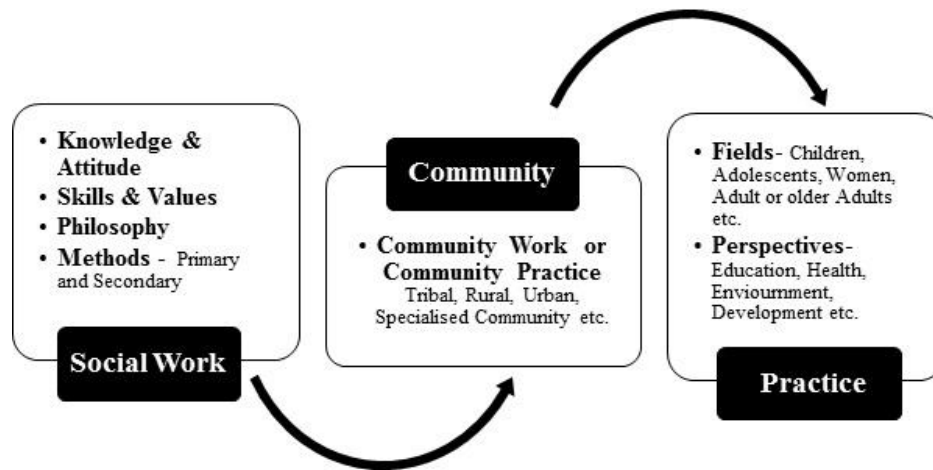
• Knowledge & Attitude
• Skills & Values
• Philosophy
• Methods - Primary and Secondary

Social Work

Community

• Community Work or Community Practice
Tribal, Rural, Urban, Specialised Community etc.

• Fields- Children, Adolescents, Women, Adult or older Adults etc.
• Perspectives- Education, Health, Enviournment, Development etc.

Practice